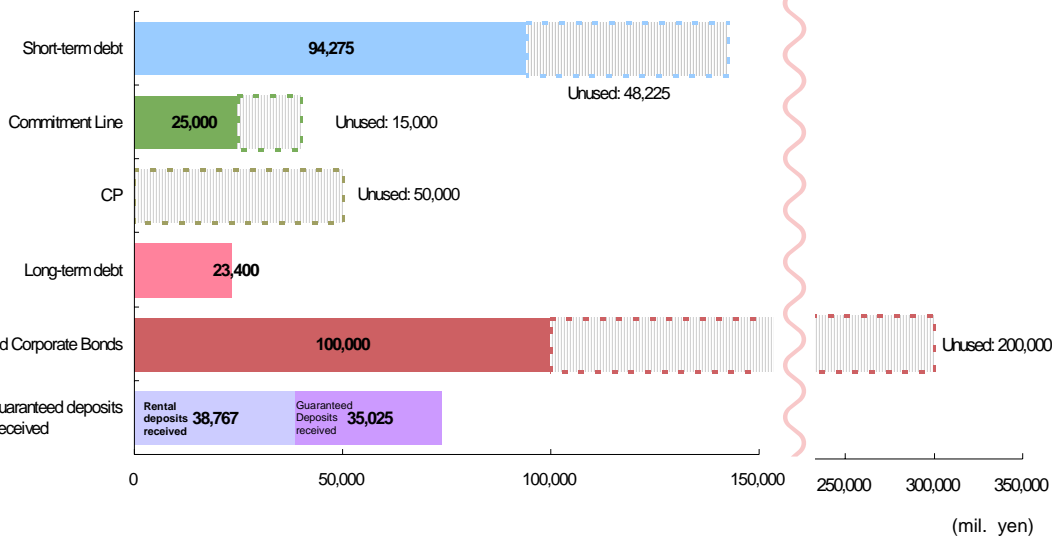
Short-term debt
94,275
Unused: 48,225
Commitment Line
25,000
Unused: 15,000
CP
Unused: 50,000
Long-term debt
23,400
d Corporate Bonds
100,000
Unused: 200,000
uaranteed deposits eceived
Rental deposits received
38,767
Guaranteed Deposits received
35,025
0
50,000
100,000
150,000
250,000
300,000
350,000
(mil. yen)